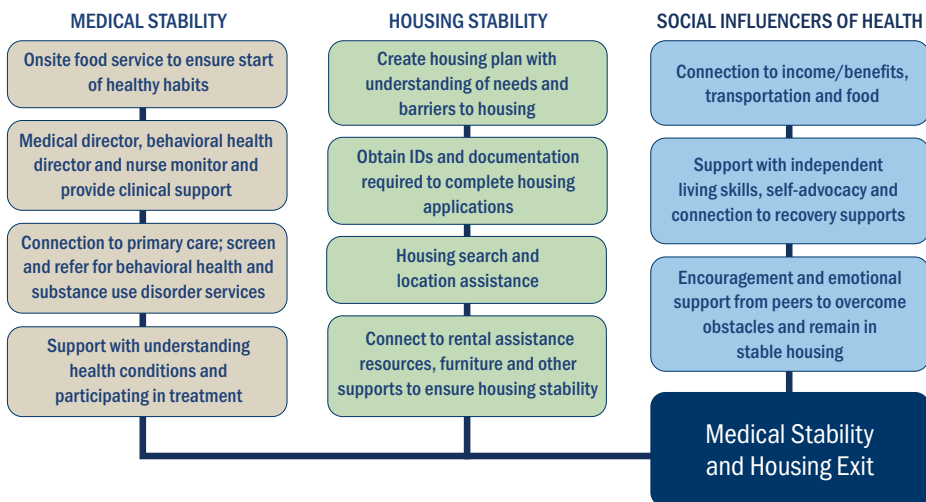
MEDICAL STABILITY

Onsite food service to ensure start of healthy habits

Medical director, behavioral health director and nurse monitor and provide clinical support

Connection to primary care; screen and refer for behavioral health and substance use disorder services

Support with understanding health conditions and participating in treatment

HOUSING STABILITY

Create housing plan with understanding of needs and barriers to housing

Obtain IDs and documentation required to complete housing applications

Housing search and location assistance

Connect to rental assistance resources, furniture and other supports to ensure housing stability

SOCIAL INFLUENCERS OF HEALTH

Connection to income/benefits, transportation and food

Support with independent living skills, self-advocacy and connection to recovery supports

Encouragement and emotional support from peers to overcome obstacles and remain in stable housing

Medical Stability and Housing Exit